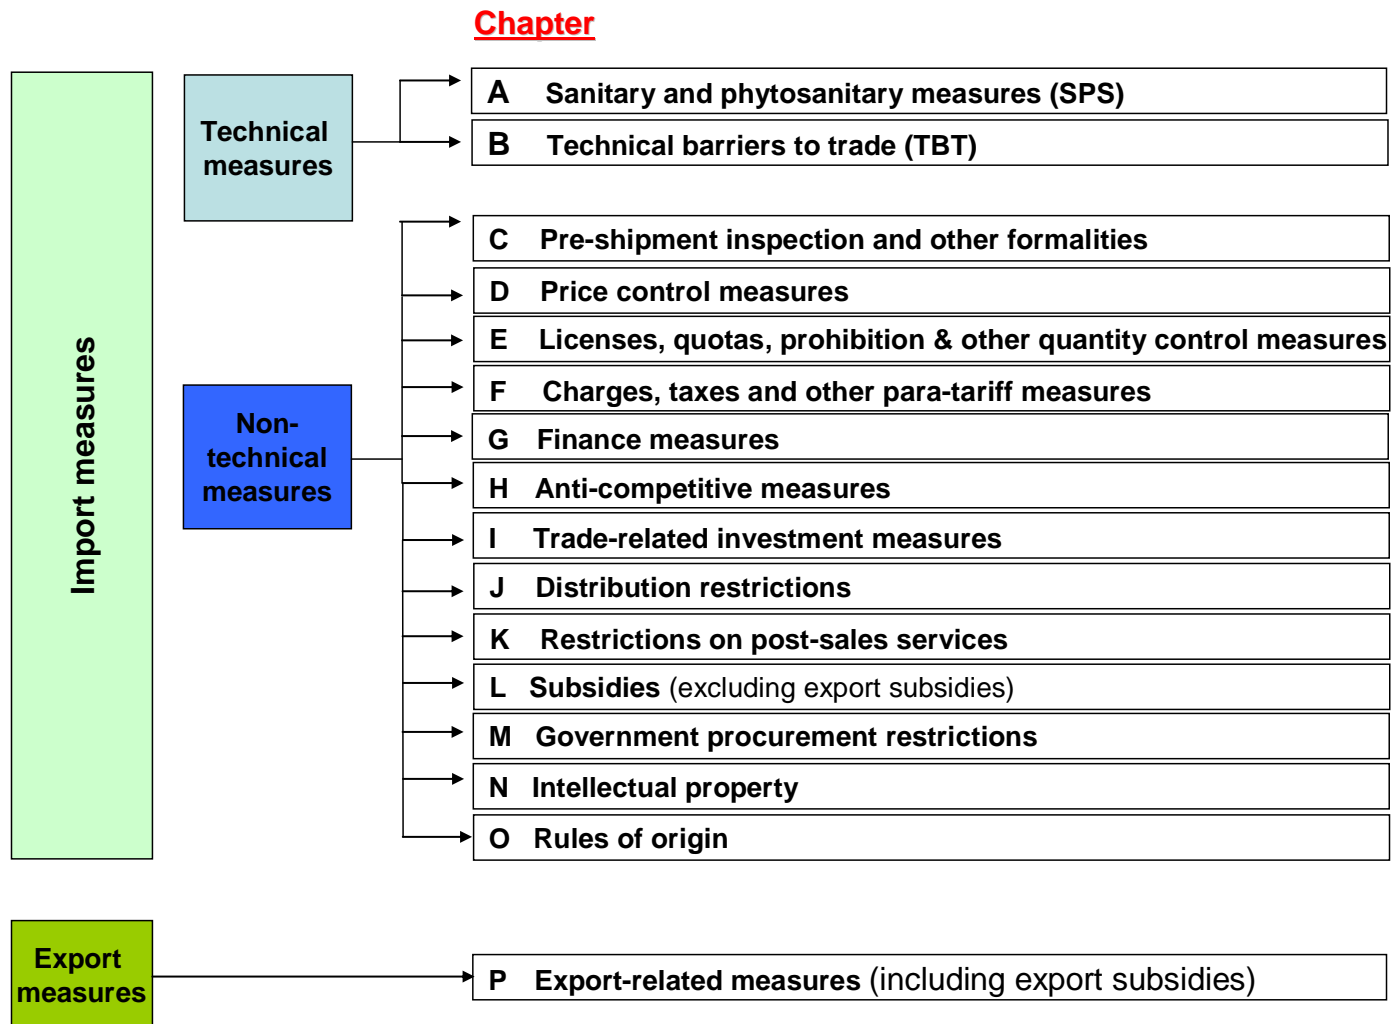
Chapter

Import measures

Technical measures

A Sanitary and phytosanitary measures (SPS)

B Technical barriers to trade (TBT)

Non-technical measures

C Pre-shipment inspection and other formalities

D Price control measures

E Licenses, quotas, prohibition & other quantity control measures

F Charges, taxes and other para-tariff measures

G Finance measures

H Anti-competitive measures

I Trade-related investment measures

J Distribution restrictions

K Restrictions on post-sales services

L Subsidies (excluding export subsidies)

M Government procurement restrictions

N Intellectual property

O Rules of origin

Export measures

P Export-related measures (including export subsidies)